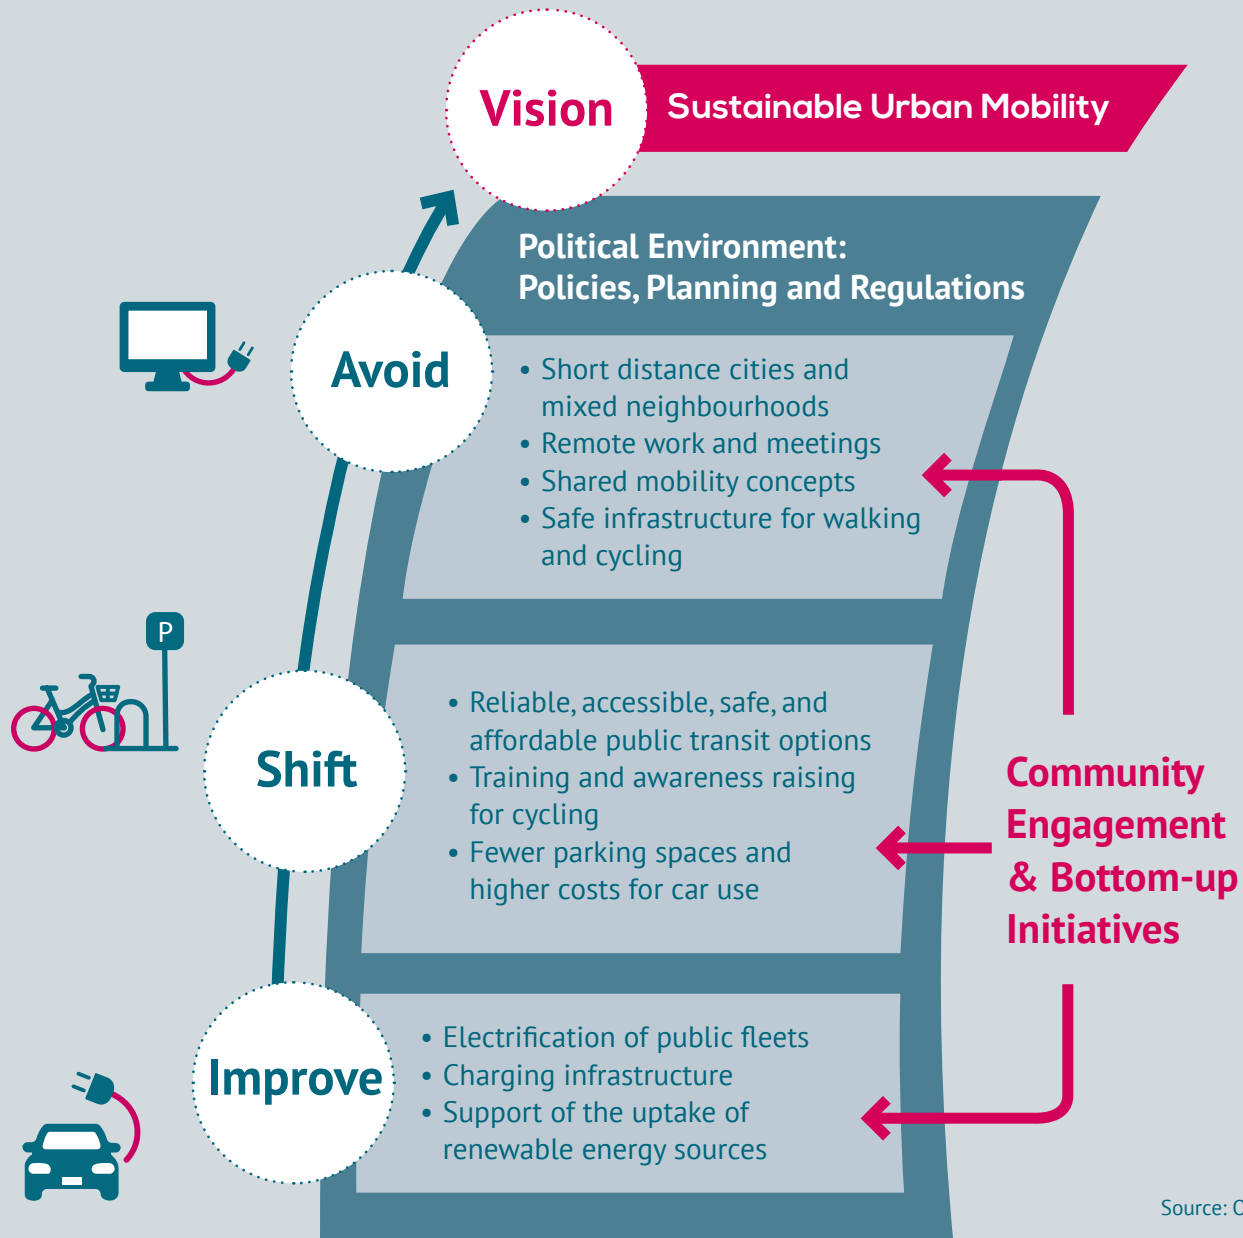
Vision

Sustainable Urban Mobility

Political Environment:
Policies, Planning and Regulations

Avoid

• Short distance cities and mixed neighbourhoods
• Remote work and meetings
• Shared mobility concepts
• Safe infrastructure for walking and cycling

P

Shift

• Reliable, accessible, safe, and affordable public transit options
• Training and awareness raising for cycling
• Fewer parking spaces and higher costs for car use

Community Engagement & Bottom-up Initiatives

Improve

• Electrification of public fleets
• Charging infrastructure
• Support of the uptake of renewable energy sources

Source: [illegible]